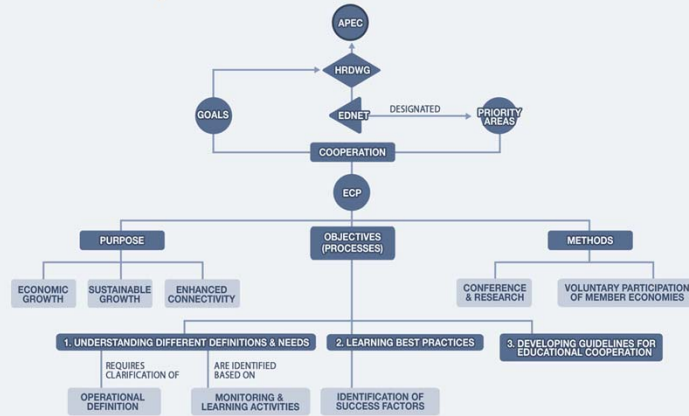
APEC

HRDWG

GOALS

EDNET

DESIGNATED

PRIORITY AREAS

COOPERATION

ECP

PURPOSE

OBJECTIVES (PROCESSES)

METHODS

ECONOMIC GROWTH

SUSTAINABLE GROWTH

ENHANCED CONNECTIVITY

CONFERENCE & RESEARCH

VOLUNTARY PARTICIPATION OF MEMBER ECONOMIES

1. UNDERSTANDING DIFFERENT DEFINITIONS & NEEDS

2. LEARNING BEST PRACTICES

3. DEVELOPING GUIDELINES FOR EDUCATIONAL COOPERATION

REQUIRES CLARIFICATION OF

ARE IDENTIFIED BASED ON

OPERATIONAL DEFINITION

MONITORING & LEARNING ACTIVITIES

IDENTIFICATION OF SUCCESS FACTORS